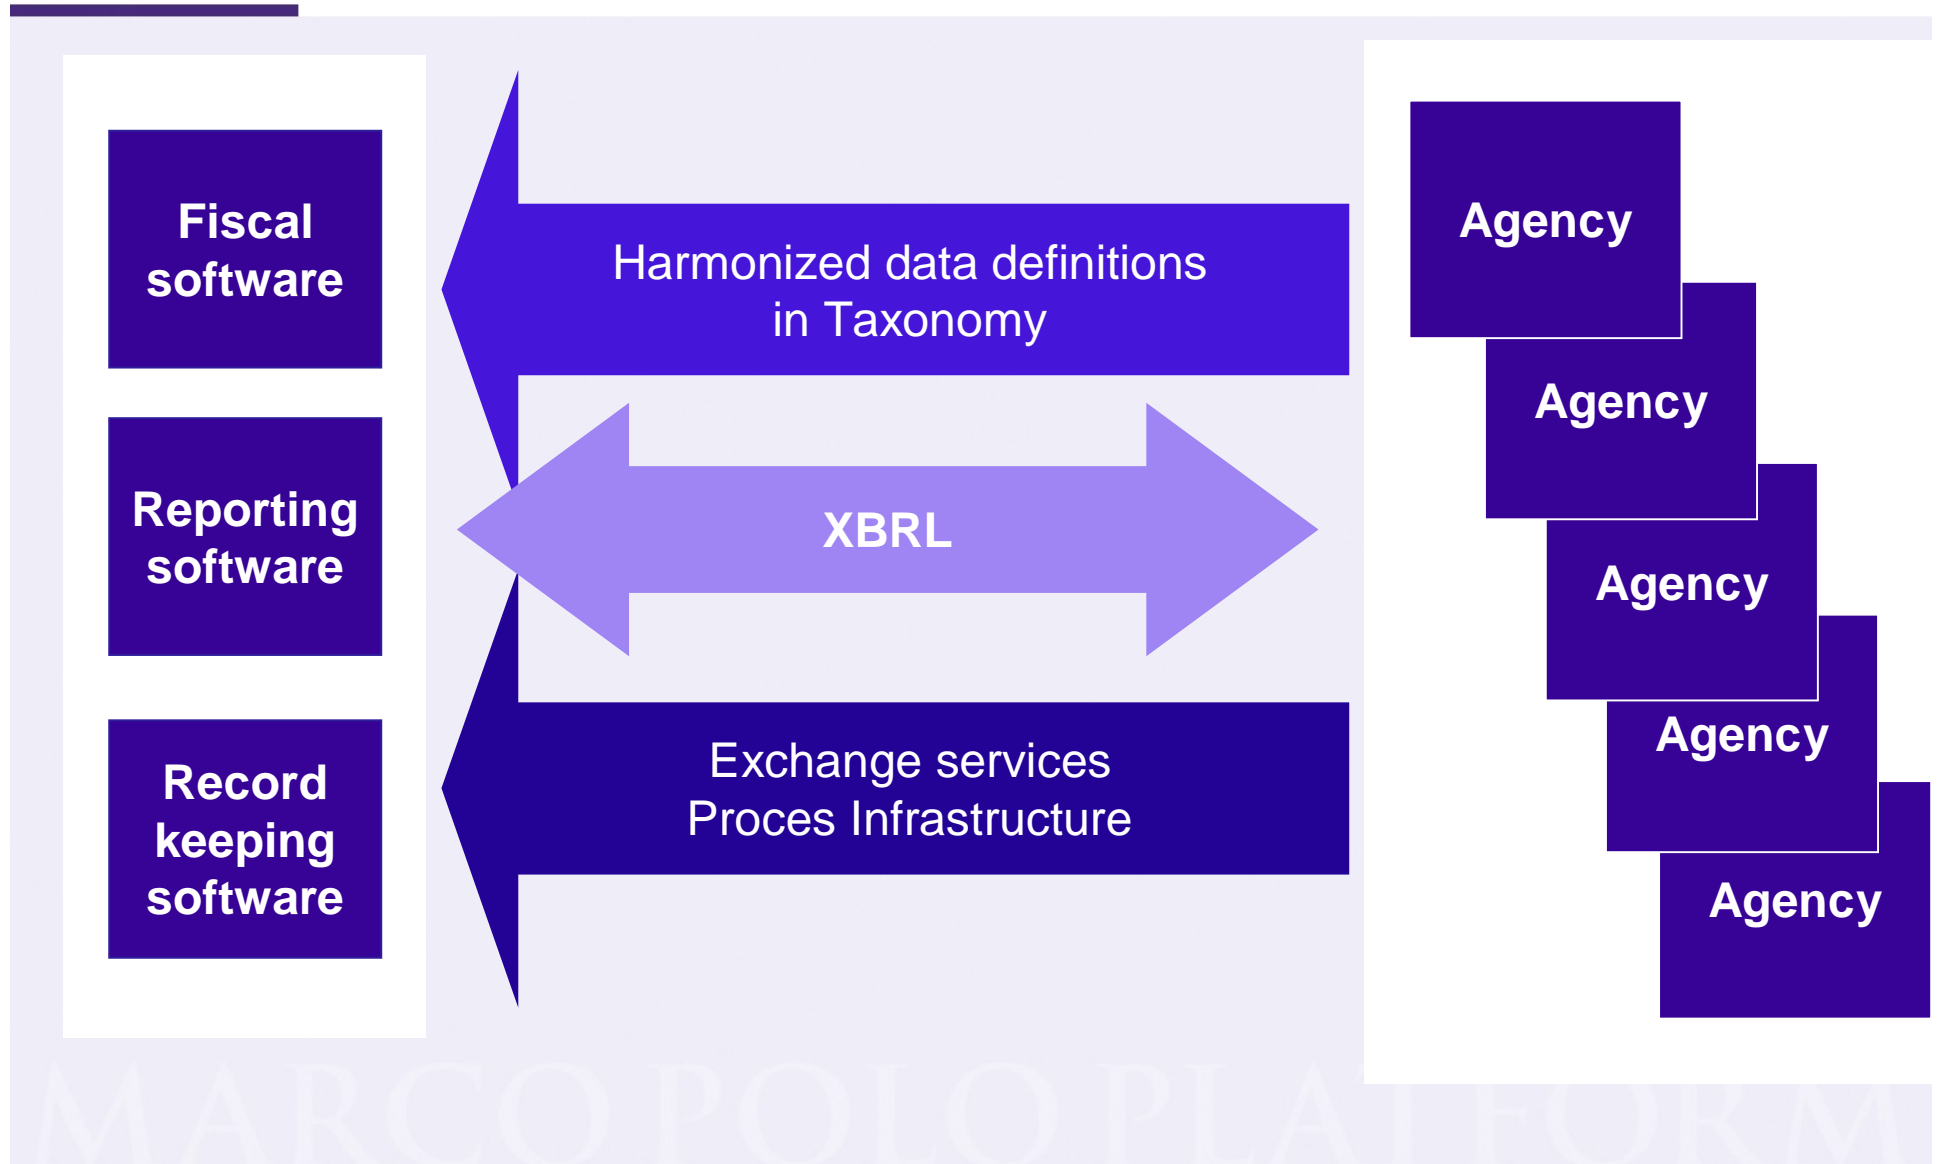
Fiscal software

Reporting software

Record keeping software

Harmonized data definitions in Taxonomy

XBRL

Exchange services Proces Infrastructure

Agency

Agency

Agency

Agency

Agency

MARCO POLO PLATFORM